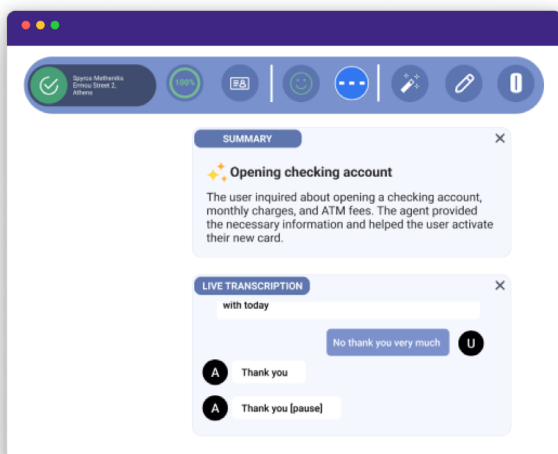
Spyros Metheniks
Ermou Street 2,
Athens

100%

SUMMARY

Opening checking account

The user inquired about opening a checking account, monthly charges, and ATM fees. The agent provided the necessary information and helped the user activate their new card.

LIVE TRANSCRIPTION

with today

No thank you very much

U

A

Thank you

A

Thank you [pause]